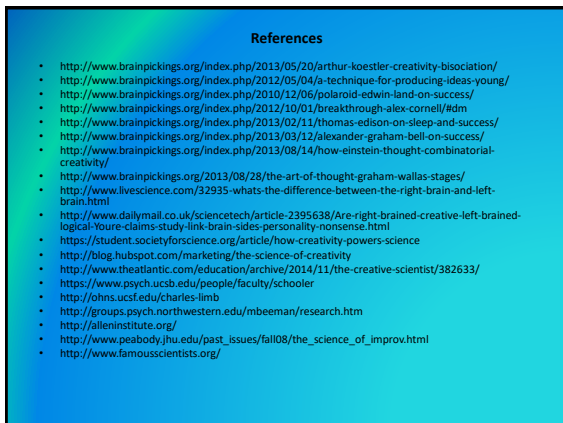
References

- http://www.brainpickings.org/index.php/2013/05/20/arthur-koestler-creativity-bisociation/
- http://www.brainpickings.org/index.php/2012/05/04/a-technique-for-producing-ideas-young/
- http://www.brainpickings.org/index.php/2010/12/06/polaroid-edwin-land-on-success/
- http://www.brainpickings.org/index.php/2012/10/01/breakthrough-alex-cornell/#dm
- http://www.brainpickings.org/index.php/2013/02/11/thomas-edison-on-sleep-and-success/
- http://www.brainpickings.org/index.php/2013/03/12/alexander-graham-bell-on-success/
- http://www.brainpickings.org/index.php/2013/08/14/how-einstein-thought-combinatorial-creativity/
- http://www.brainpickings.org/2013/08/28/the-art-of-thought-graham-wallas-stages/
- http://www.livescience.com/32935-whats-the-difference-between-the-right-brain-and-left-brain.html
- http://www.dailymail.co.uk/sciencetech/article-2395638/Are-right-brained-creative-left-brained-logical-Youre-claims-study-link-brain-sides-personality-nonsense.html
- https://student.societyforscience.org/article/how-creativity-powers-science
- http://blog.hubspot.com/marketing/the-science-of-creativity
- http://www.theatlantic.com/education/archive/2014/11/the-creative-scientist/382633/
- https://www.psych.ucsb.edu/people/faculty/schooler
- http://ohns.ucsf.edu/charles-limb
- http://groups.psych.northwestern.edu/mbeeman/research.htm
- http://alleninstitute.org/
- http://www.peabody.jhu.edu/past_issues/fall08/the_science_of_improv.html
- http://www.famousscientists.org/